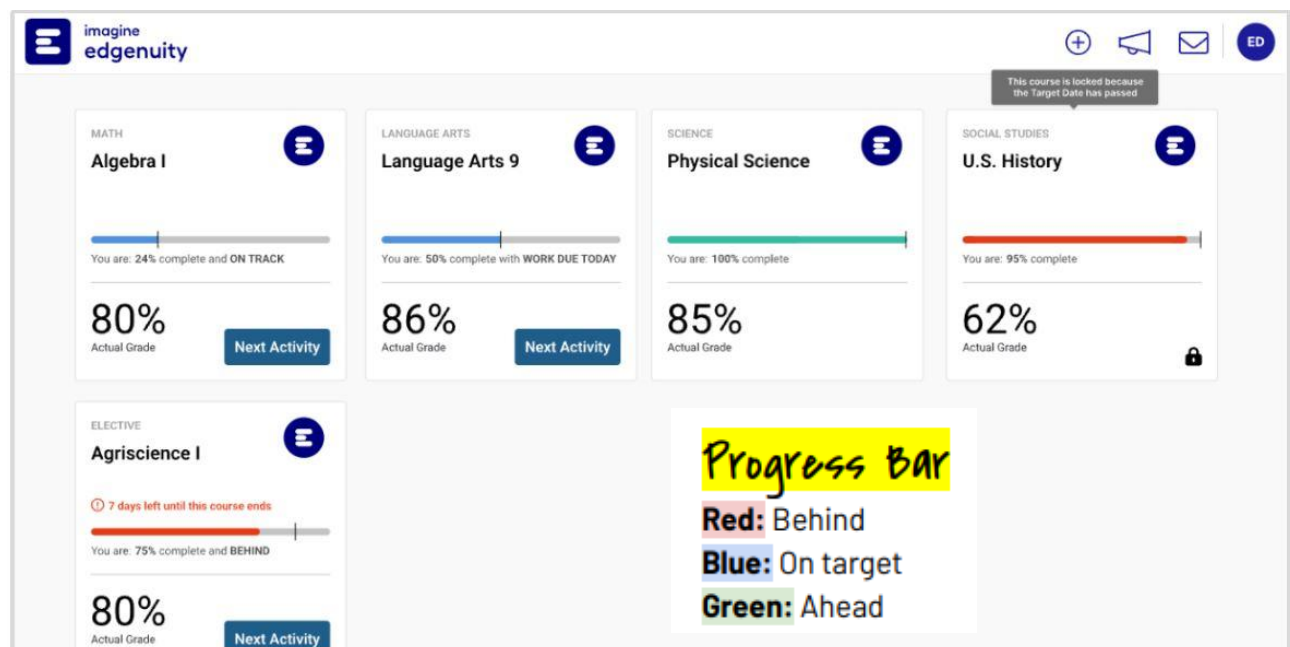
imagine
edgenuity

ED

This course is locked because the Target Date has passed

MATH
Algebra I
You are: 24% complete and ON TRACK
80%
Actual Grade
Next Activity

LANGUAGE ARTS
Language Arts 9
You are: 50% complete with WORK DUE TODAY
86%
Actual Grade
Next Activity

SCIENCE
Physical Science
You are: 100% complete
85%
Actual Grade

SOCIAL STUDIES
U.S. History
You are: 95% complete
62%
Actual Grade

ELECTIVE
Agriscience I
7 days left until this course ends
You are: 75% complete and BEHIND
80%
Actual Grade
Next Activity

Progress Bar
Red: Behind
Blue: On target
Green: Ahead